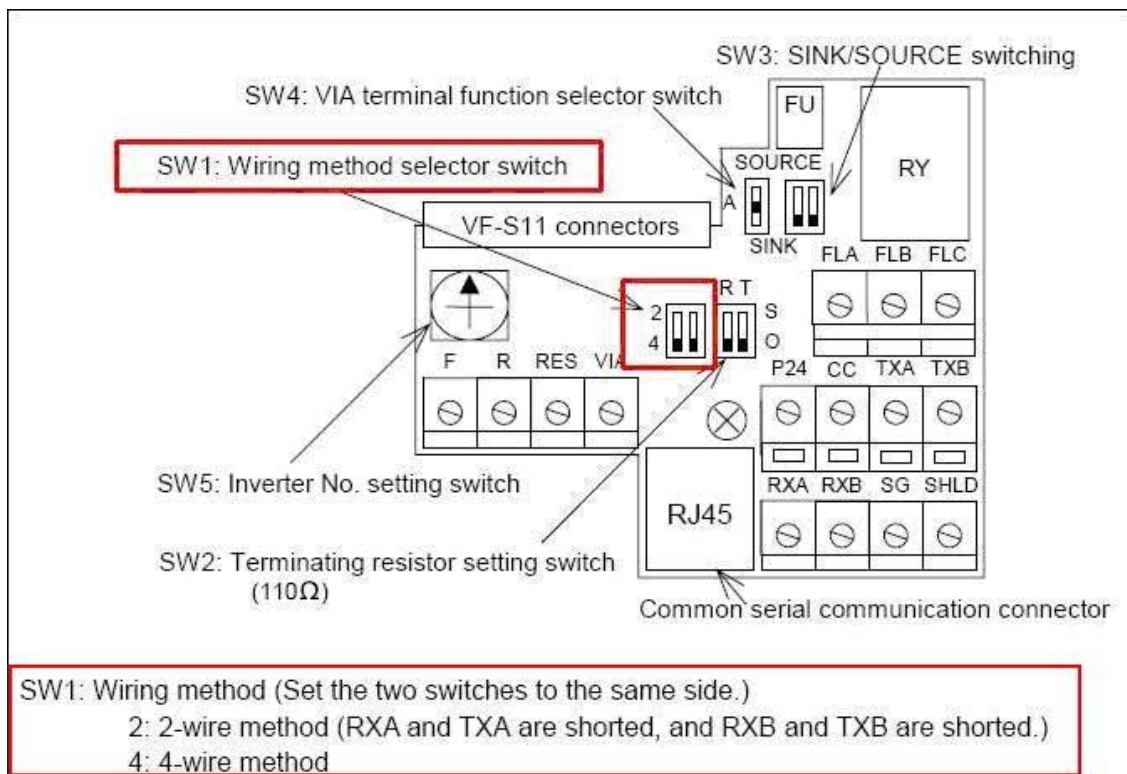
SW3: SINK/SOURCE switching

SW4: VIA terminal function selector switch

FU

SW1: Wiring method selector switch

SOURCE

RY

A

VF-S11 connectors

SINK

FLA FLB FLC

2
4

R T

S
O

F R RES VIA

P24 CC TXA TXB

SW5: Inverter No. setting switch

RXA RXB SG SHLD

RJ45

SW2: Terminating resistor setting switch (110Ω)

Common serial communication connector

SW1: Wiring method (Set the two switches to the same side.)
2: 2-wire method (RXA and TXA are shorted, and RXB and TXB are shorted.)
4: 4-wire method